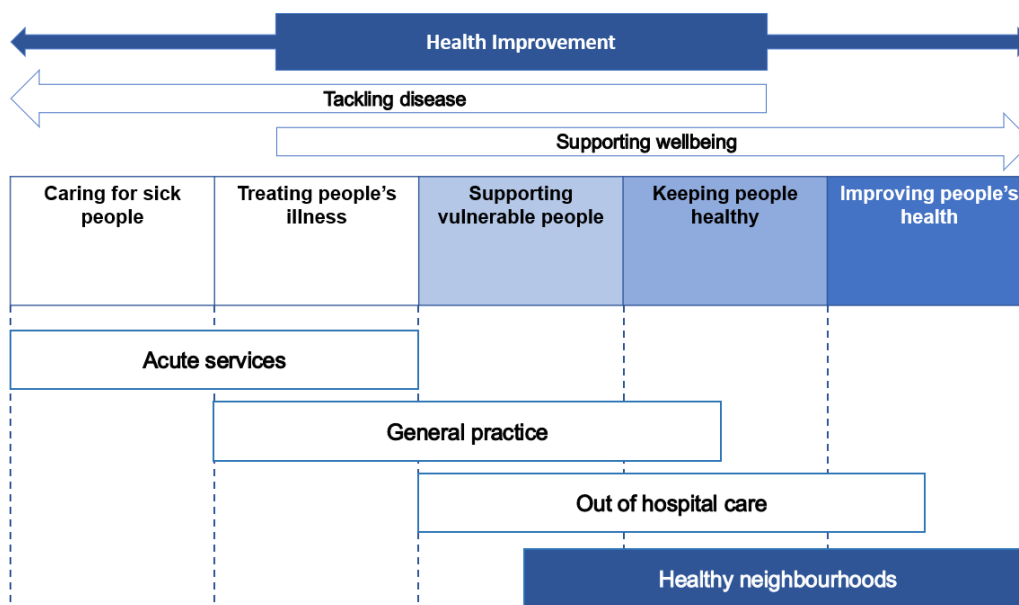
Health Improvement

Tackling disease

Supporting wellbeing

| Caring for sick people | Treating people's illness | Supporting vulnerable people | Keeping people healthy | Improving people's health |
|---|---|---|---|---|

Acute services

General practice

Out of hospital care

Healthy neighbourhoods